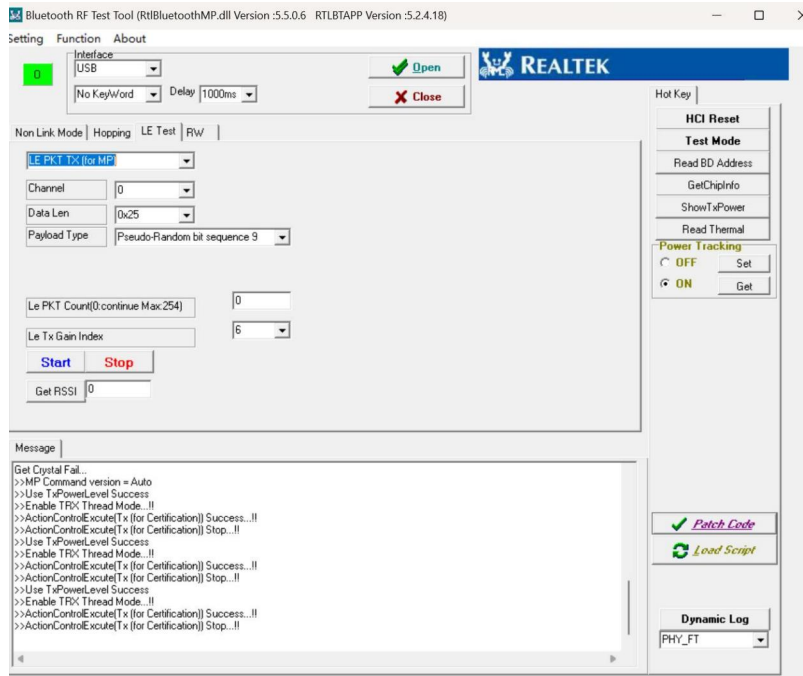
Bluetooth RF Test Tool (RtlBluetoothMP.dll Version :5.5.0.6 RTLBTAPP Version :5.2.4.18)

Setting Function About

Interface
0
USB
No KeyWord
Delay 1000ms
Open
Close

REALTEK

Hot Key
HCI Reset
Test Mode
Read BD Address
GetChipInfo
ShowTxPower
Read Thermal
Power Tracking
OFF
Set
ON
Get

Non Link Mode | Hopping | LE Test | RW

LE PKT TX (for MP)
Channel 0
Data Len 0x25
Payload Type Pseudo-Random bit sequence 9

Le PKT Count(0:continue Max:254) 0
Le Tx Gain Index 6
Start Stop
Get RSSI 0

Message
Get Crystal Fail...
>>MP Command version = Auto
>>Use TxPowerLevel Success
>>Enable TRX Thread Mode...!!
>>ActionControlExcute(Tx (for Certification)) Success...!!
>>ActionControlExcute(Tx (for Certification)) Stop...!!
>>Use TxPowerLevel Success
>>Enable TRX Thread Mode...!!
>>ActionControlExcute(Tx (for Certification)) Success...!!
>>ActionControlExcute(Tx (for Certification)) Stop...!!
>>Use TxPowerLevel Success
>>Enable TRX Thread Mode...!!
>>ActionControlExcute(Tx (for Certification)) Success...!!
>>ActionControlExcute(Tx (for Certification)) Stop...!!

Patch Code
Load Script

Dynamic Log
PHY_FT